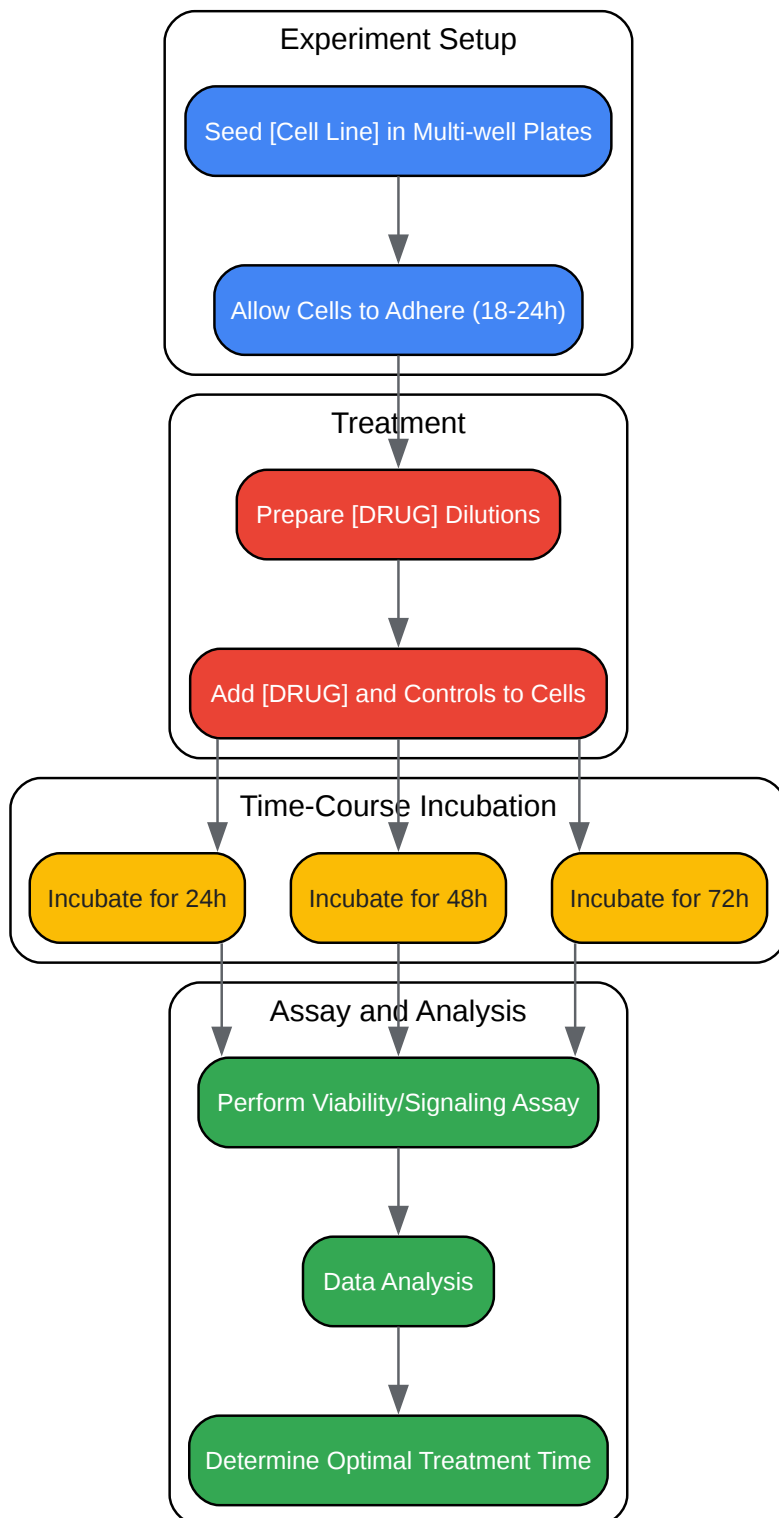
Experiment Setup

Seed [Cell Line] in Multi-well Plates

Allow Cells to Adhere (18-24h)

Treatment

Prepare [DRUG] Dilutions

Add [DRUG] and Controls to Cells

Time-Course Incubation

Incubate for 24h

Incubate for 48h

Incubate for 72h

Assay and Analysis

Perform Viability/Signaling Assay

Data Analysis

Determine Optimal Treatment Time